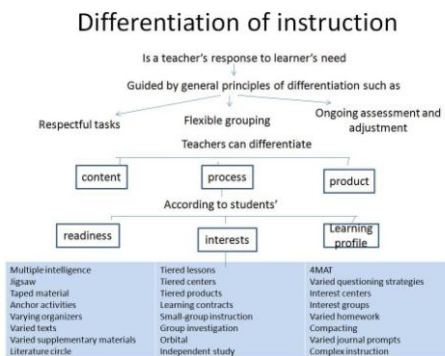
Differentiation of instruction

Is a teacher's response to learner's need

Guided by general principles of differentiation such as

Respectful tasks

Flexible grouping

Ongoing assessment and adjustment

Teachers can differentiate

content

process

product

According to students'

readiness

interests

Learning profile

Multiple intelligence
Jigsaw
Taped material
Anchor activities
Varying organizers
Varied texts
Varied supplementary materials
Literature circle

Tiered lessons
Tiered centers
Tiered products
Learning contracts
Small-group instruction
Group investigation
Orbital
Independent study

4MAT
Varied questioning strategies
Interest centers
Interest groups
Varied homework
Compacting
Varied journal prompts
Complex instruction